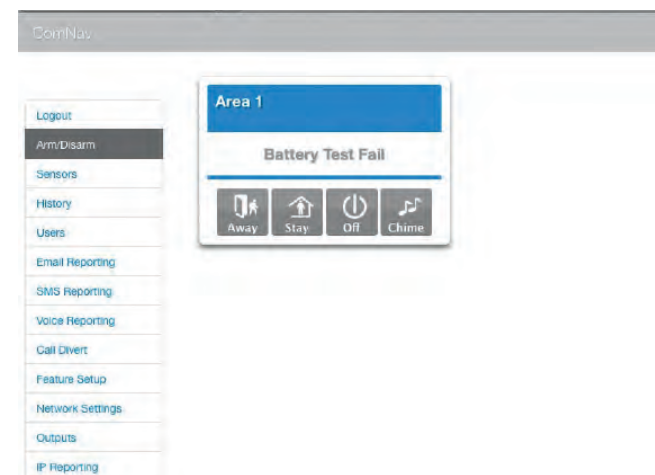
ComNav

Logout
Arm/Disarm
Sensors
History
Users
Email Reporting
SMS Reporting
Voice Reporting
Call Divert
Feature Setup
Network Settings
Outputs
IP Reporting

Area 1

Battery Test Fail

Away
Stay
Off
Chime